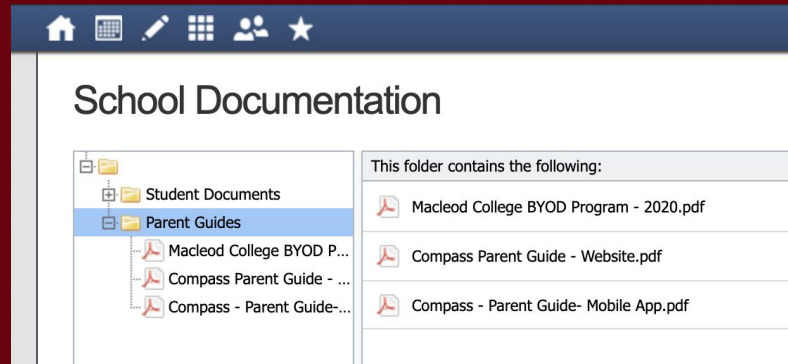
School Documentation

Student Documents
Parent Guides
Macleod College BYOD P...
Compass Parent Guide - ...
Compass - Parent Guide-...

This folder contains the following:
Macleod College BYOD Program - 2020.pdf
Compass Parent Guide - Website.pdf
Compass - Parent Guide- Mobile App.pdf